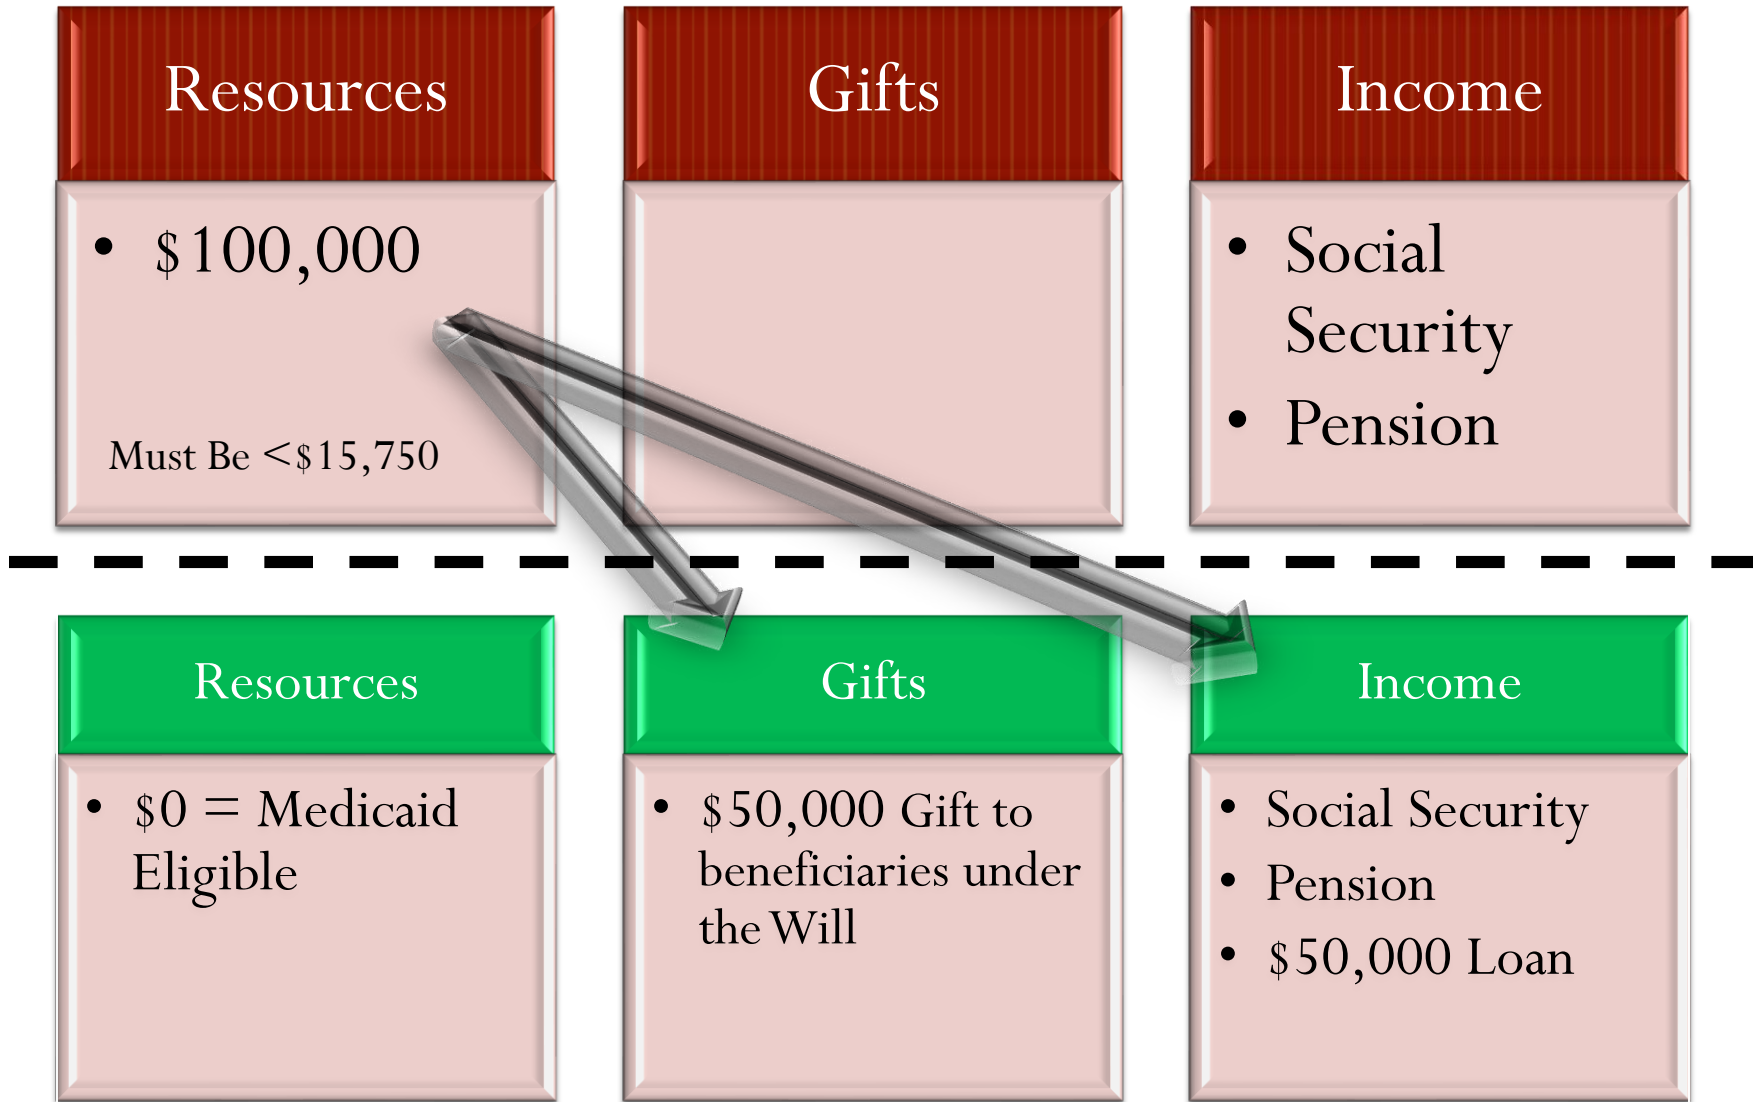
Resources

• $100,000

Must Be <$15,750

Gifts

Income

• Social Security
• Pension

Resources

• $0 = Medicaid Eligible

Gifts

• $50,000 Gift to beneficiaries under the Will

Income

• Social Security
• Pension
• $50,000 Loan